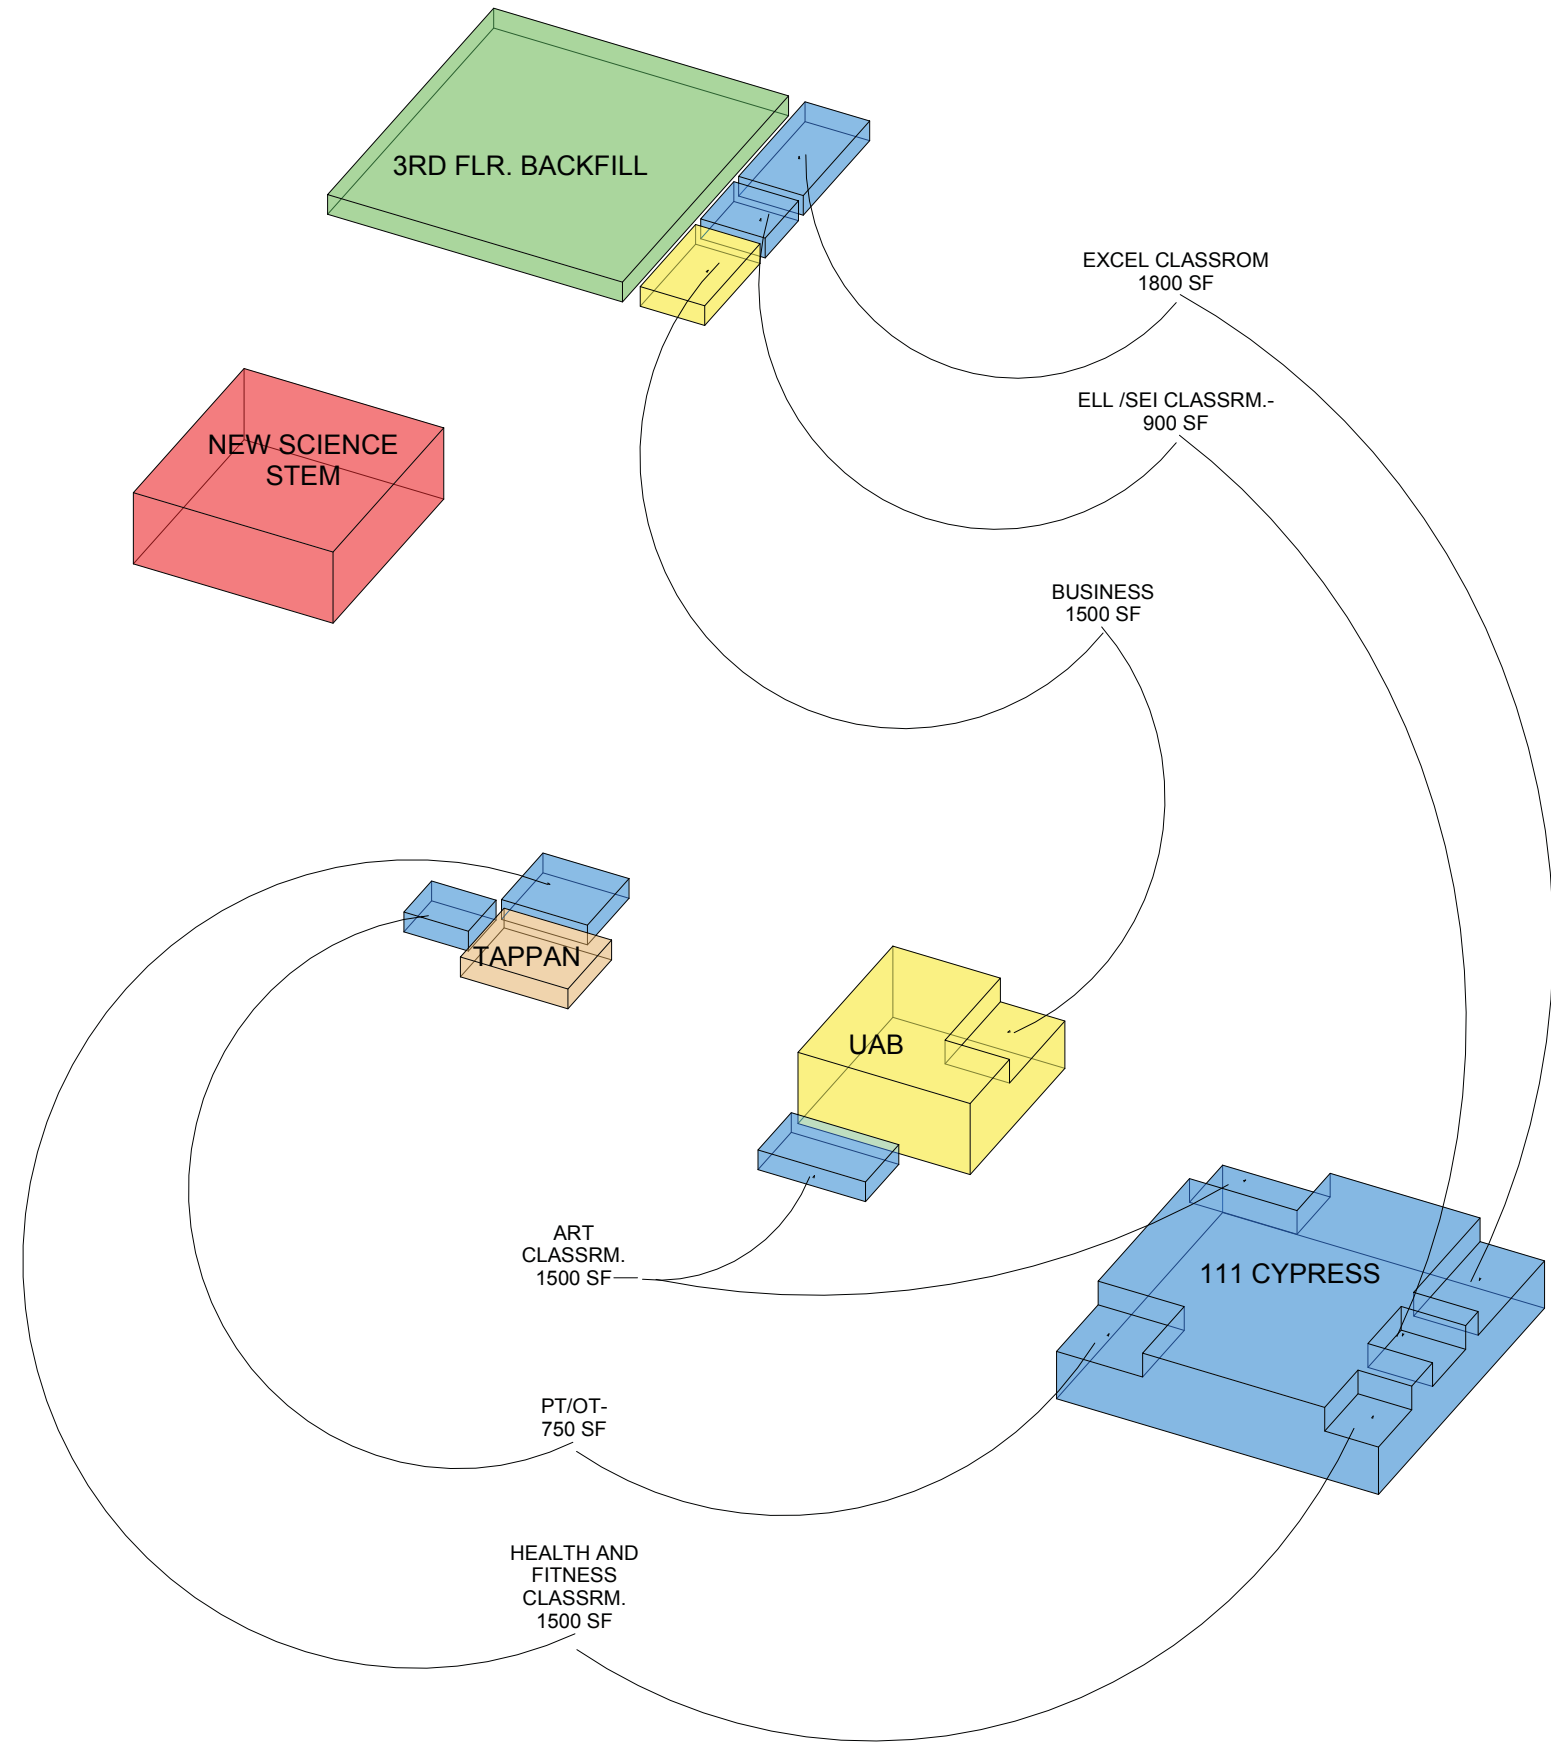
3RD FLR. BACKFILL

EXCEL CLASSROM
1800 SF

NEW SCIENCE
STEM

ELL /SEI CLASSRM.-
900 SF

BUSINESS
1500 SF

TAPPAN

UAB

111 CYPRESS

ART
CLASSRM.
1500 SF

PT/OT-
750 SF

HEALTH AND
FITNESS
CLASSRM.
1500 SF